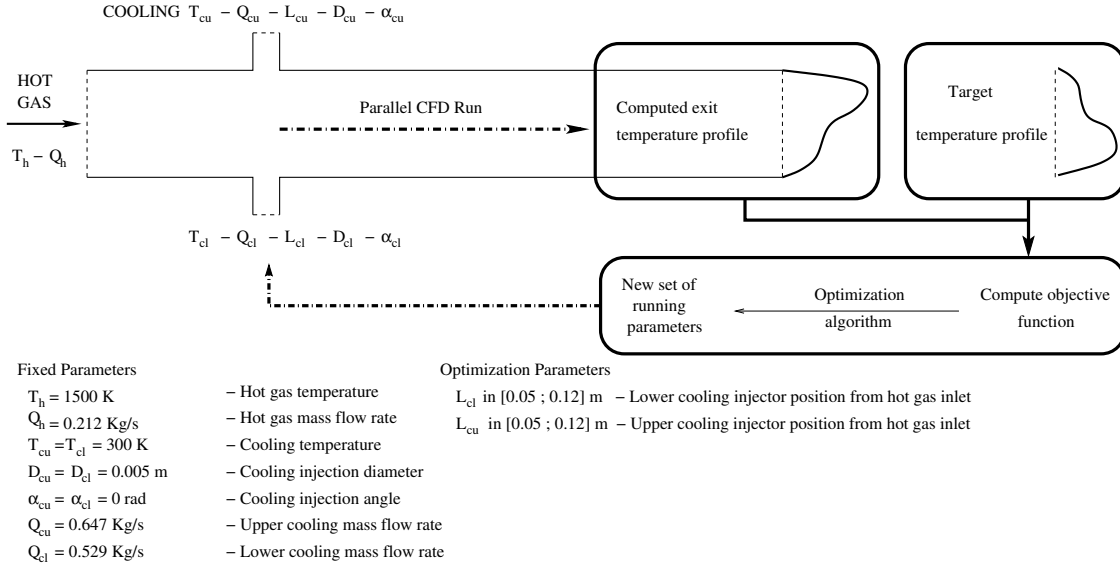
COOLING $T_{cu}$ – $Q_{cu}$ – $L_{cu}$ – $D_{cu}$ – $\alpha_{cu}$

HOT GAS

$T_h$ – $Q_h$

Parallel CFD Run

Computed exit temperature profile

Target temperature profile

$T_{cl}$ – $Q_{cl}$ – $L_{cl}$ – $D_{cl}$ – $\alpha_{cl}$

New set of running parameters

Optimization algorithm

Compute objective function

Fixed Parameters

$T_h = 1500$ K – Hot gas temperature
$Q_h = 0.212$ Kg/s – Hot gas mass flow rate
$T_{cu} = T_{cl} = 300$ K – Cooling temperature
$D_{cu} = D_{cl} = 0.005$ m – Cooling injection diameter
$\alpha_{cu} = \alpha_{cl} = 0$ rad – Cooling injection angle
$Q_{cu} = 0.647$ Kg/s – Upper cooling mass flow rate
$Q_{cl} = 0.529$ Kg/s – Lower cooling mass flow rate

Optimization Parameters

$L_{cl}$ in [0.05 ; 0.12] m – Lower cooling injector position from hot gas inlet
$L_{cu}$ in [0.05 ; 0.12] m – Upper cooling injector position from hot gas inlet